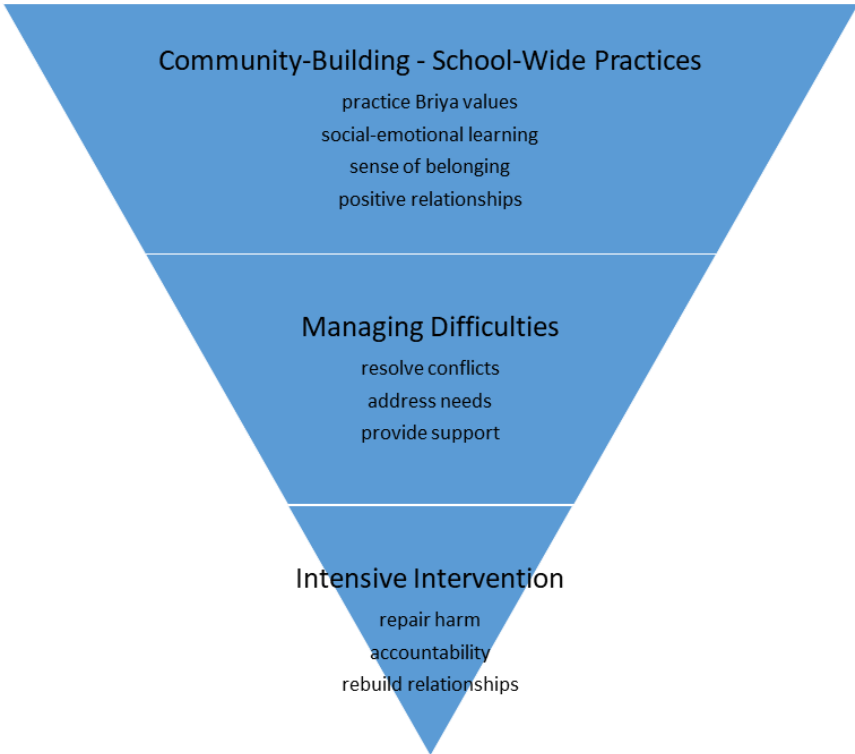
Community-Building - School-Wide Practices
practice Briya values
social-emotional learning
sense of belonging
positive relationships

Managing Difficulties
resolve conflicts
address needs
provide support

Intensive Intervention
repair harm
accountability
rebuild relationships